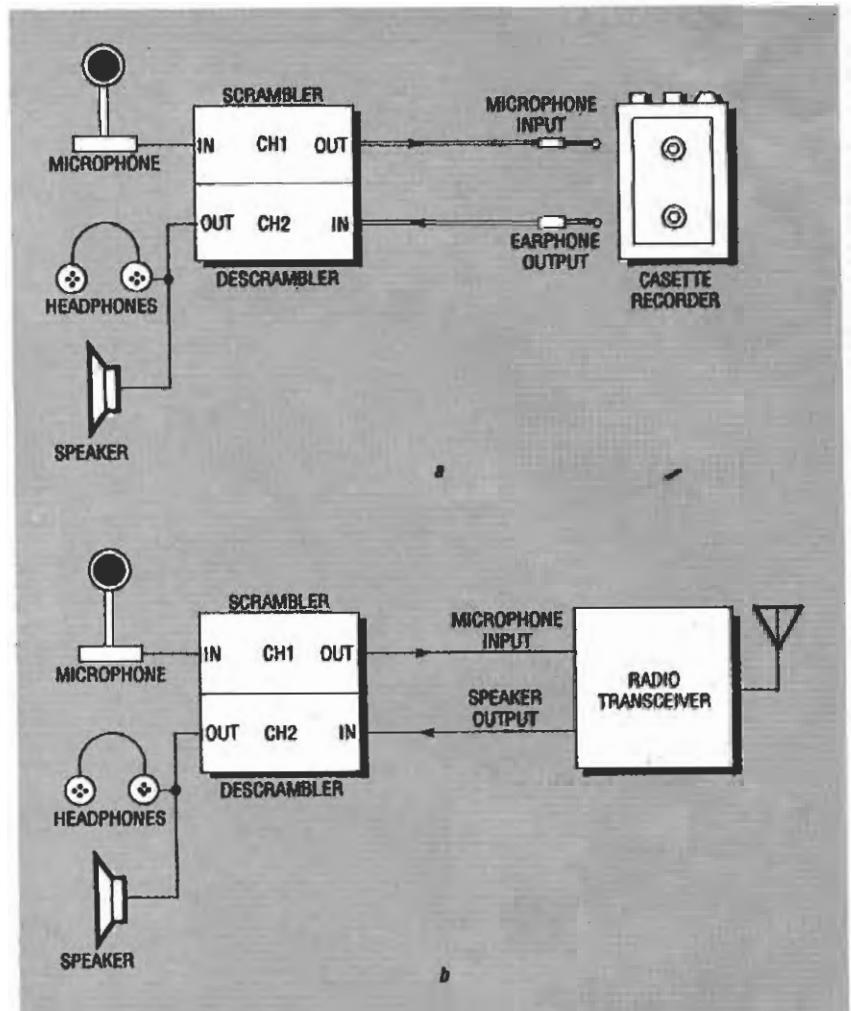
SCRAMBLER

MICROPHONE

IN CH1 OUT

OUT CH2 IN

DESCRAMBLER

MICROPHONE INPUT

EARPHONE OUTPUT

CASETTE RECORDER

HEADPHONES

SPEAKER

a

SCRAMBLER

MICROPHONE

IN CH1 OUT

OUT CH2 IN

DESCRAMBLER

MICROPHONE INPUT

SPEAKER OUTPUT

RADIO TRANSCEIVER

HEADPHONES

SPEAKER

b